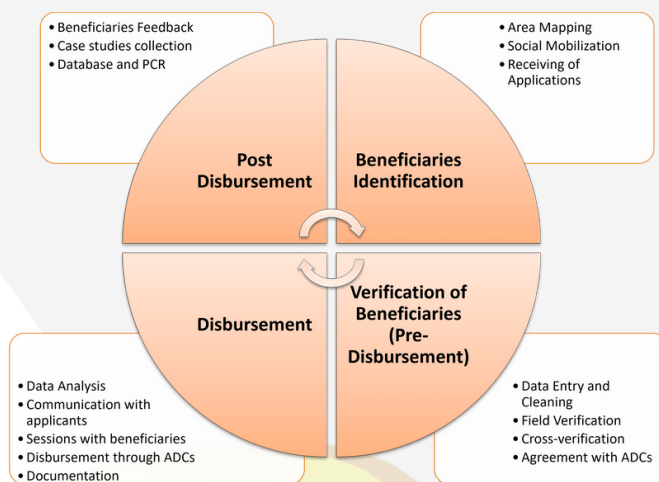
• Beneficiaries Feedback
• Case studies collection
• Database and PCR

• Area Mapping
• Social Mobilization
• Receiving of Applications

Post Disbursement

Beneficiaries Identification

Disbursement

Verification of Beneficiaries (Pre-Disbursement)

• Data Analysis
• Communication with applicants
• Sessions with beneficiaries
• Disbursement through ADCs
• Documentation

• Data Entry and Cleaning
• Field Verification
• Cross-verification
• Agreement with ADCs